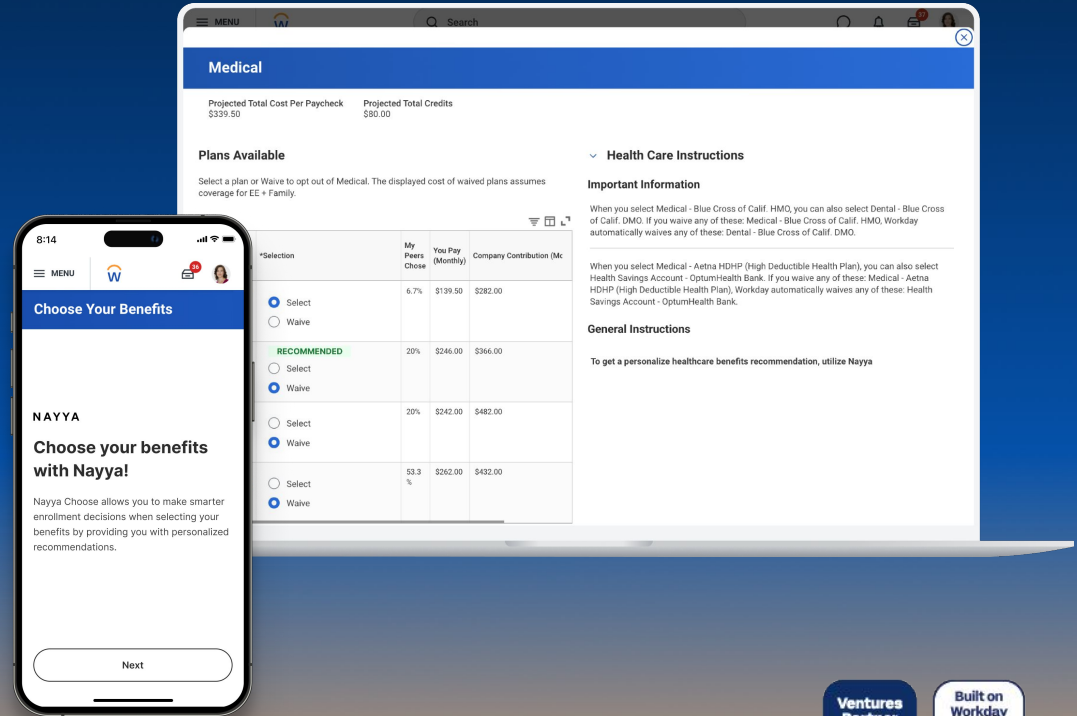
MENU

Search

Medical

Projected Total Cost Per Paycheck
$339.50

Projected Total Credits
$80.00

Plans Available

Select a plan or Waive to opt out of Medical. The displayed cost of waived plans assumes coverage for EE + Family.

| *Selection | My Peers Chose | You Pay (Monthly) | Company Contribution (Mc |
|---|---|---|---|
| Select / Waive | 6.7% | $139.50 | $282.00 |
| RECOMMENDED Select / Waive | 20% | $246.00 | $366.00 |
| Select / Waive | 20% | $242.00 | $482.00 |
| Select / Waive | 53.3 % | $262.00 | $432.00 |

Health Care Instructions

Important Information

When you select Medical - Blue Cross of Calif. HMO, you can also select Dental - Blue Cross of Calif. DMO. If you waive any of these: Medical - Blue Cross of Calif. HMO, Workday automatically waives any of these: Dental - Blue Cross of Calif. DMO.

When you select Medical - Aetna HDHP (High Deductible Health Plan), you can also select Health Savings Account - OptumHealth Bank. If you waive any of these: Medical - Aetna HDHP (High Deductible Health Plan), Workday automatically waives any of these: Health Savings Account - OptumHealth Bank.

General Instructions

To get a personalize healthcare benefits recommendation, utilize Nayya

8:14

MENU

26

Choose Your Benefits

NAYYA

Choose your benefits with Nayya!

Nayya Choose allows you to make smarter enrollment decisions when selecting your benefits by providing you with personalized recommendations.

Next

Ventures Partner

Built on Workday